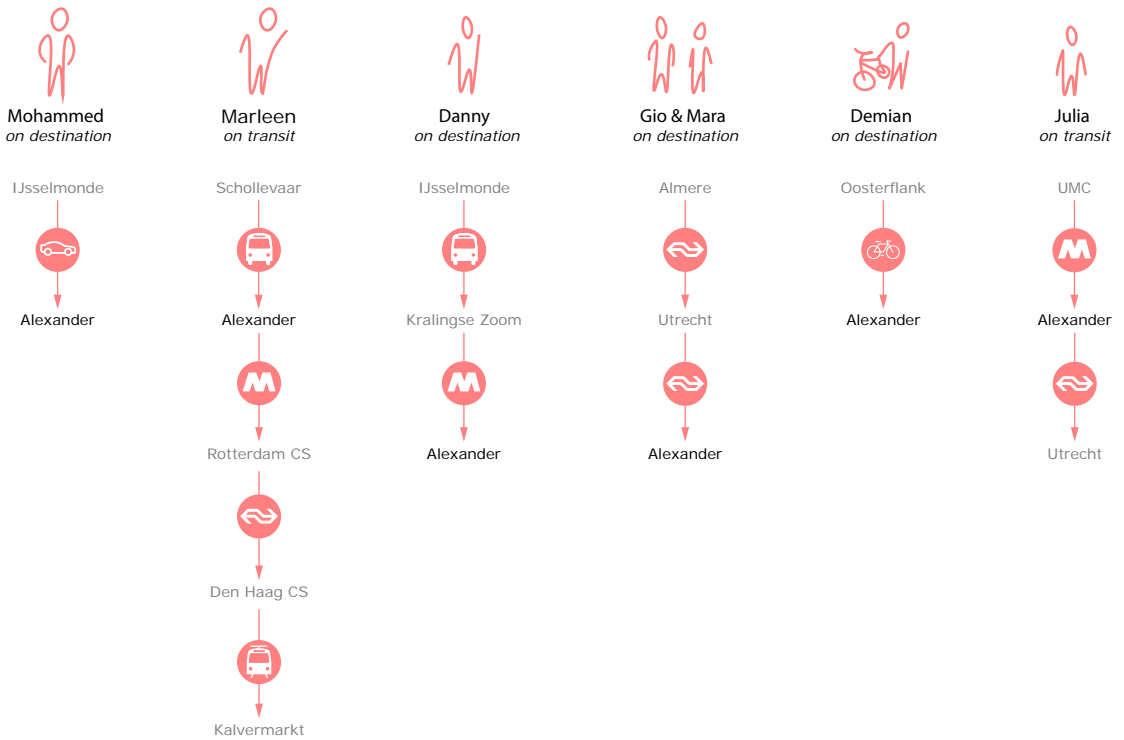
Mohammed
on destination

IJsselmonde

Alexander

Marleen
on transit

Schollevaar

Alexander

Rotterdam CS

Den Haag CS

Kalvermarkt

Danny
on destination

IJsselmonde

Kralingse Zoom

Alexander

Gio & Mara
on destination

Almere

Utrecht

Alexander

Demian
on destination

Oosterflank

Alexander

Julia
on transit

UMC

Alexander

Utrecht